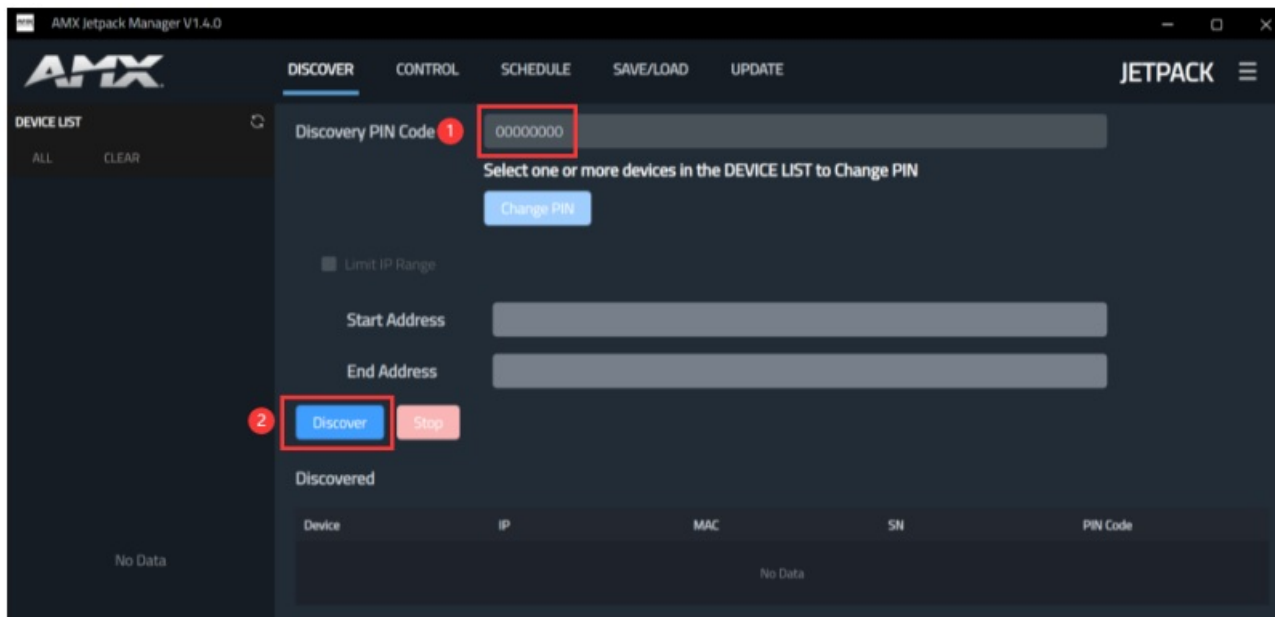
AMX Jetpack Manager V1.4.0

AMX

DISCOVER CONTROL SCHEDULE SAVE/LOAD UPDATE

JETPACK

DEVICE LIST

ALL CLEAR

No Data

Discovery PIN Code 1 00000000

Select one or more devices in the DEVICE LIST to Change PIN

Change PIN

Limit IP Range

Start Address

End Address

2 Discover Stop

Discovered

| Device | IP | MAC | SN | PIN Code |
|---|---|---|---|---|
| No Data | | | | |